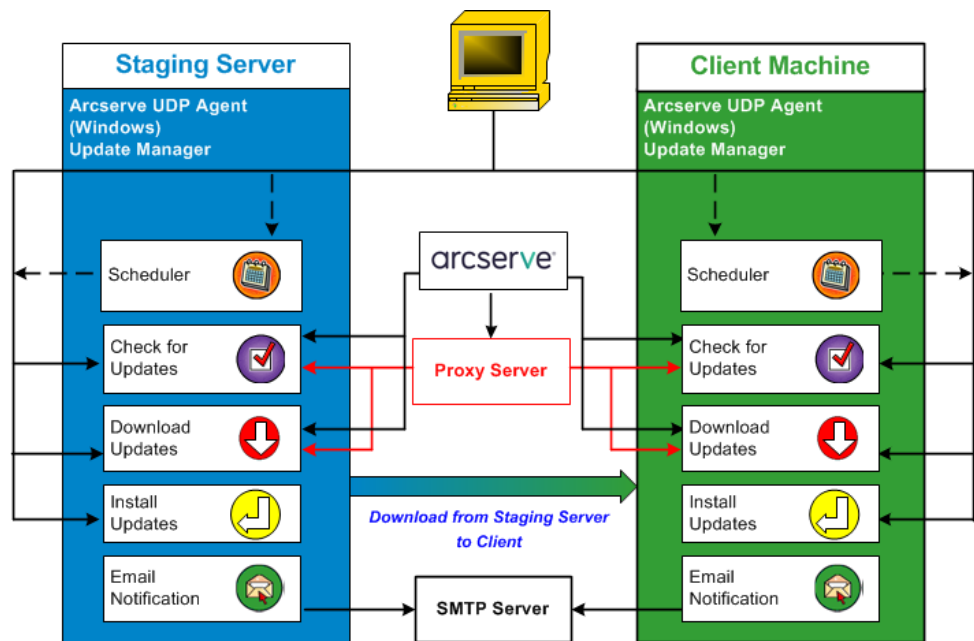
Staging Server

Arcserve UDP Agent (Windows) Update Manager

Scheduler

Check for Updates

Download Updates

Install Updates

Email Notification

arcserve

Proxy Server

Download from Staging Server to Client

SMTP Server

Client Machine

Arcserve UDP Agent (Windows) Update Manager

Scheduler

Check for Updates

Download Updates

Install Updates

Email Notification